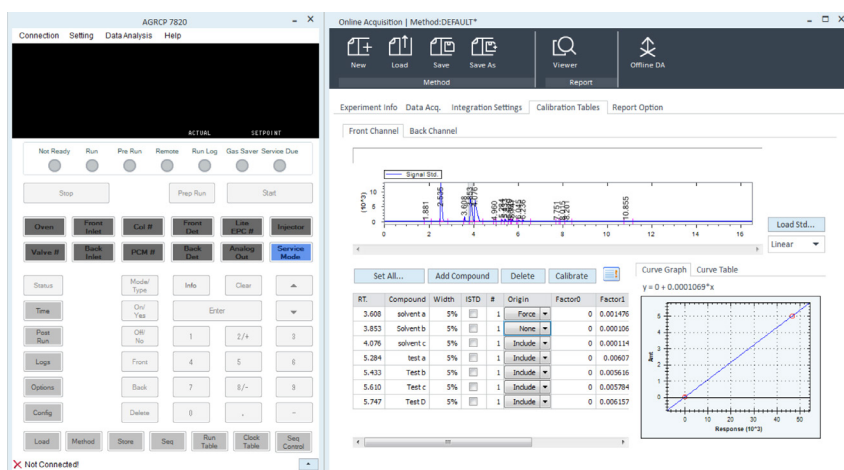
AGRCP 7820

Connection Setting Data Analysis Help

ACTUAL SETPOINT

Not Ready Run Pre Run Remote Run Log Gas Saver Service Due

Stop Prep Run Start

Oven Front Inlet Col # Front Det Line EPC # Injector

Valve # Back Inlet PCM # Back Det Analog Out Service Mode

Status Mode/Type Info Clear

Time On/Yes Enter

Post Run Off/No 1 2/+ 3

Logs Front 4 5 6

Options Back 7 8/- 9

Config Delete 0 . -

Load Method Store Seq Run Table Clock Table Seq Control

Not Connected!

Online Acquisition | Method:DEFAULT*

New Load Save Save As Viewer Offline DA

Method Report

Experiment Info Data Acq. Integration Settings Calibration Tables Report Option

Front Channel Back Channel

Signal Std.

(10^3)

10 5 0

1.881 2.535 3.608 3.853 4.076 4.960 5.284 5.433 5.610 5.747 6.236 7.751 8.207 10.855

0 2 4 6 8 10 12 14 16

Load Std...

Linear

Set All... Add Compound Delete Calibrate

| RT. | Compound | Width | ISTD | # | Origin | Factor0 | Factor1 |
|---|---|---|---|---|---|---|---|
| 3.608 | solvent a | 5% | | 1 | Force | 0 | 0.001476 |
| 3.853 | Solvent b | 5% | | 1 | None | 0 | 0.000106 |
| 4.076 | solvent c | 5% | | 1 | Include | 0 | 0.000114 |
| 5.284 | test a | 5% | | 1 | Include | 0 | 0.00607 |
| 5.433 | Test b | 5% | | 1 | Include | 0 | 0.005616 |
| 5.610 | Test c | 5% | | 1 | Include | 0 | 0.005784 |
| 5.747 | Test D | 5% | | 1 | Include | 0 | 0.006157 |

Curve Graph Curve Table

y = 0 + 0.0001069*x

Amt

5 4 3 2 1 0

0 10 20 30 40 50

Response (10^3)